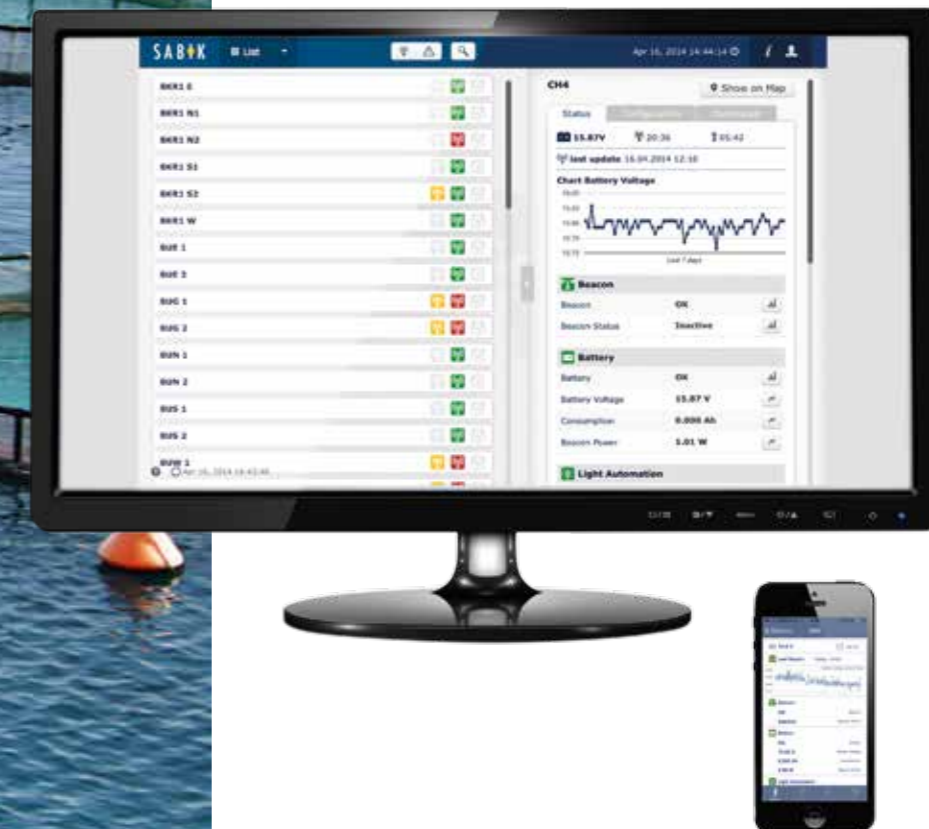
SABIK List

Apr 16, 2014 14:44:14

BKR1 E
BKR1 N1
BKR1 N2
BKR1 S1
BKR1 S2
BKR1 W
BUE 1
BUE 3
BUG 1
BUG 2
BUN 1
BUN 2
BUS 1
BUS 2
BUW 1

Apr 16, 2014 14:43:46

CH4
Show on Map
Status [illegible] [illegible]
15.87V 20:36 05:42
last update 16.04.2014 12:10
Chart Battery Voltage
Last 7 days

Beacon
Beacon OK
Beacon Status Inactive

Battery
Battery OK
Battery Voltage 15.87 V
Consumption 0.000 Ah
Beacon Power 1.01 W

Light Automation